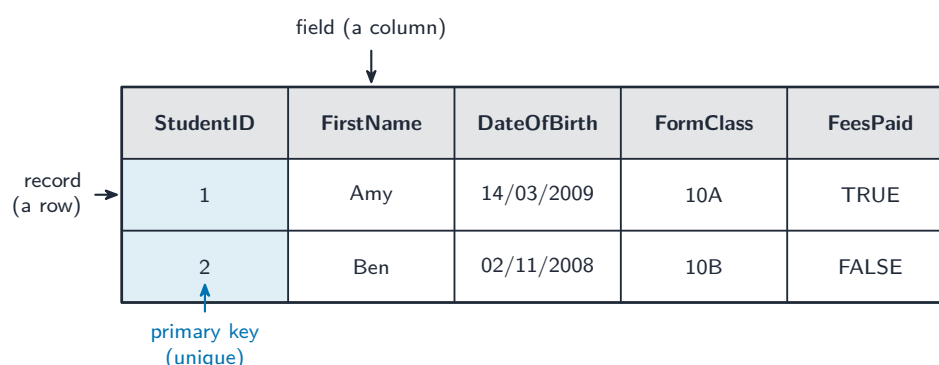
field (a column)

record (a row)

| StudentID | FirstName | DateOfBirth | FormClass | FeesPaid |
|---|---|---|---|---|
| 1 | Amy | 14/03/2009 | 10A | TRUE |
| 2 | Ben | 02/11/2008 | 10B | FALSE |

primary key (unique)